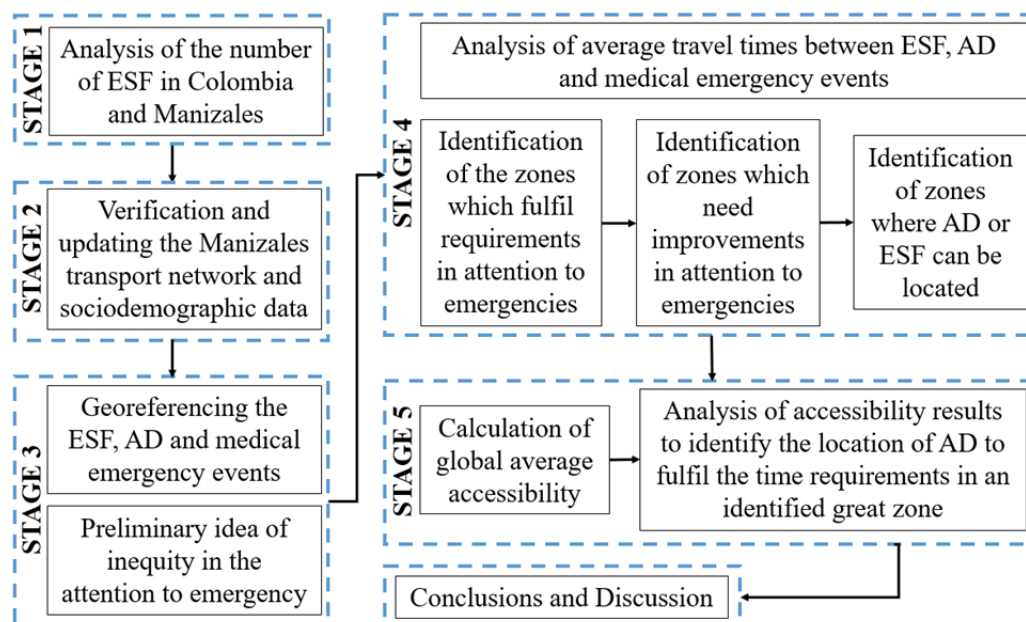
STAGE 1
Analysis of the number of ESF in Colombia and Manizales

STAGE 2
Verification and updating the Manizales transport network and sociodemographic data

STAGE 3
Georeferencing the ESF, AD and medical emergency events

Preliminary idea of inequity in the attention to emergency

STAGE 4
Analysis of average travel times between ESF, AD and medical emergency events

Identification of the zones which fulfil requirements in attention to emergencies

Identification of zones which need improvements in attention to emergencies

Identification of zones where AD or ESF can be located

STAGE 5
Calculation of global average accessibility

Analysis of accessibility results to identify the location of AD to fulfil the time requirements in an identified great zone

Conclusions and Discussion